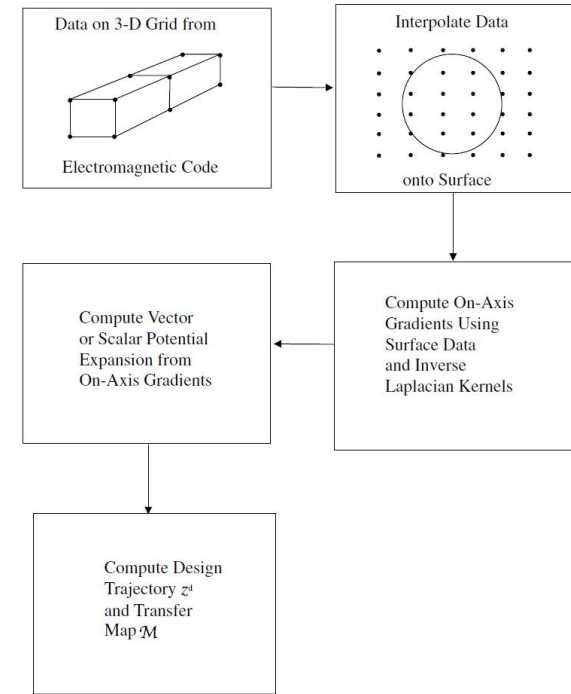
Data on 3-D Grid from

Electromagnetic Code

Interpolate Data

onto Surface

Compute On-Axis Gradients Using Surface Data and Inverse Laplacian Kernels

Compute Vector or Scalar Potential Expansion from On-Axis Gradients

Compute Design Trajectory $z^d$ and Transfer Map $\mathcal{M}$